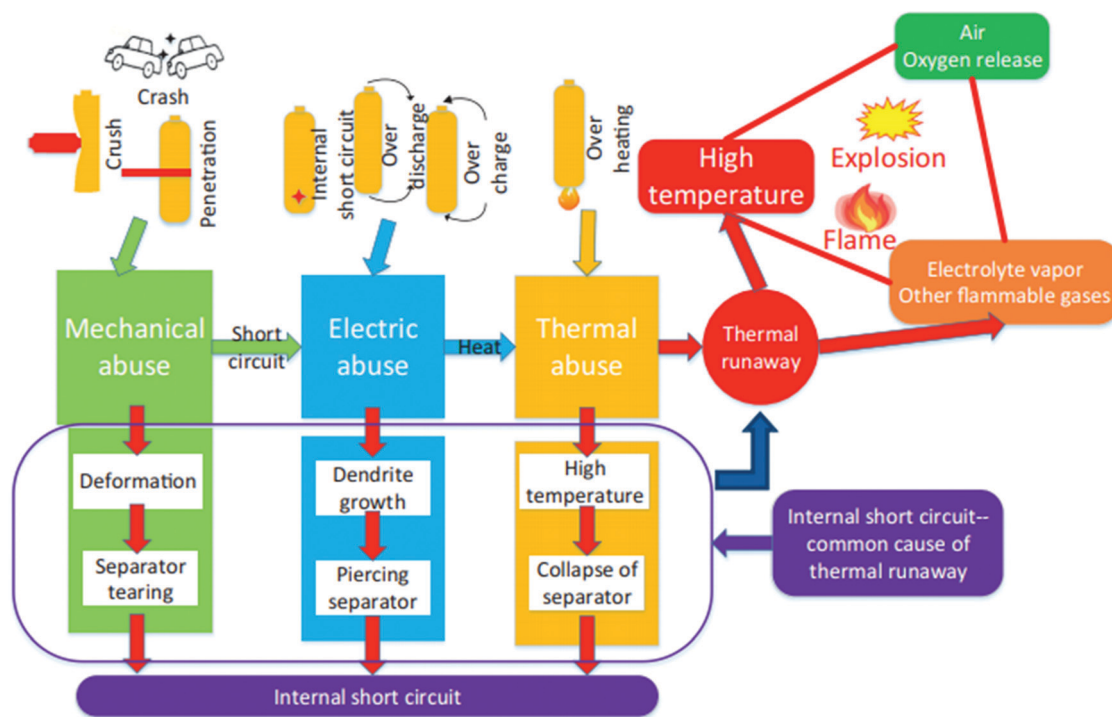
Crash

Crush

Penetration

Internal short circuit

Over discharge

Over charge

Over heating

Air
Oxygen release

High temperature

Explosion

Flame

Electrolyte vapor
Other flammable gases

Mechanical abuse

Short circuit

Electric abuse

Heat

Thermal abuse

Thermal runaway

Deformation

Separator tearing

Dendrite growth

Piercing separator

High temperature

Collapse of separator

Internal short circuit-- common cause of thermal runaway

Internal short circuit